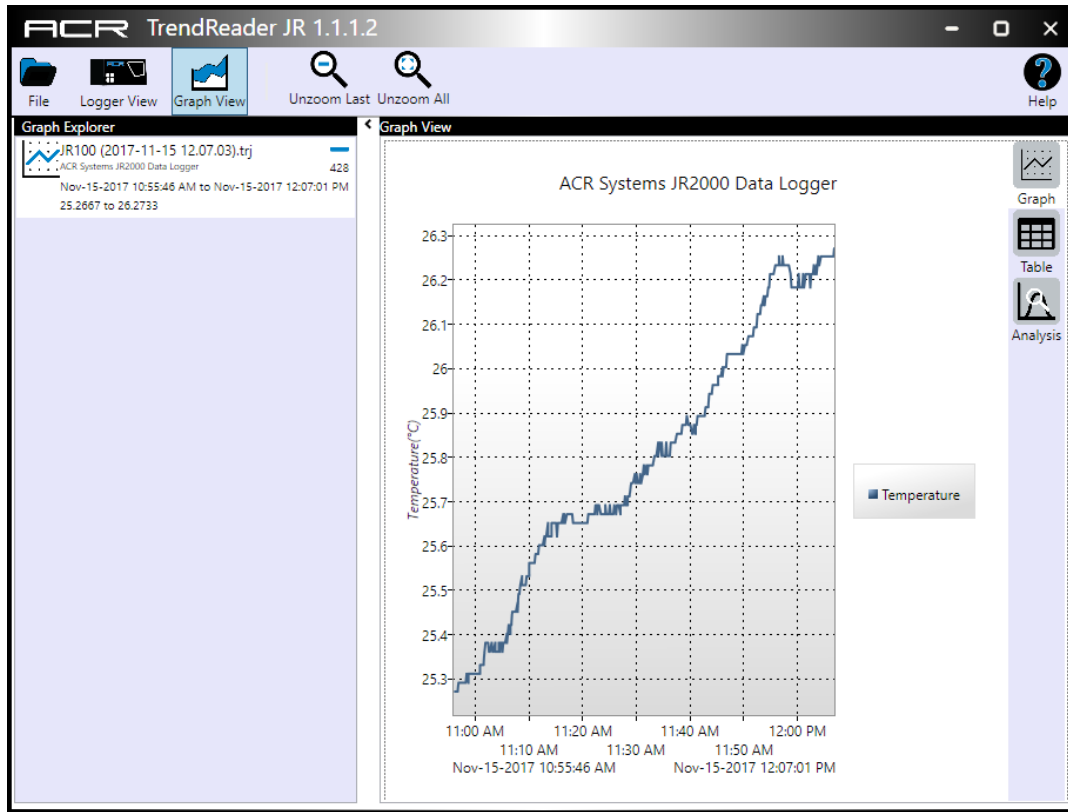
ACR TrendReader JR 1.1.1.2

File
Logger View
Graph View
Unzoom Last
Unzoom All
Help

Graph Explorer

JR100 (2017-11-15 12.07.03).trj
ACR Systems JR2000 Data Logger
428
Nov-15-2017 10:55:46 AM to Nov-15-2017 12:07:01 PM
25.2667 to 26.2733

Graph View

ACR Systems JR2000 Data Logger

Temperature(°C)

26.3
26.2
26.1
26
25.9
25.8
25.7
25.6
25.5
25.4
25.3

11:00 AM
11:10 AM
11:20 AM
11:30 AM
11:40 AM
11:50 AM
12:00 PM
Nov-15-2017 10:55:46 AM
Nov-15-2017 12:07:01 PM

Temperature

Graph
Table
Analysis